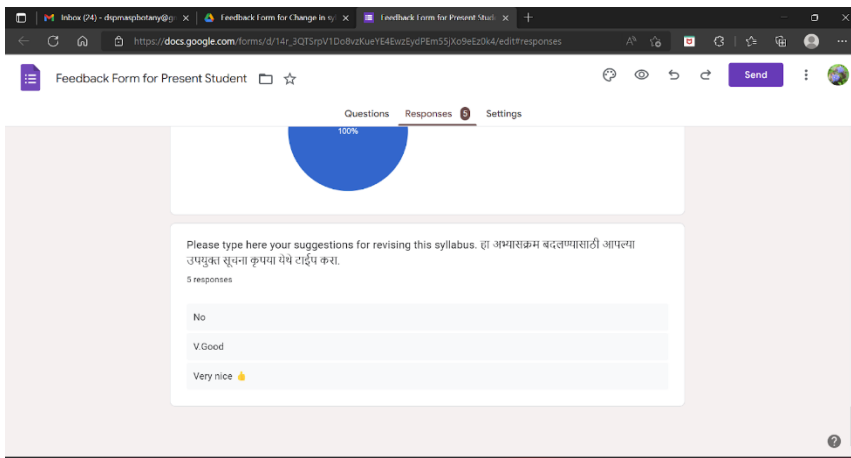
Inbox (24) - dspmasphotany@g
Feedback Form for Change in sy
Feedback Form for Present Stude

https://docs.google.com/forms/d/14r_3QTSrpV1Do8vzKueYE4EwzEydPEm55jXo9eEz0k4/edit#responses

Feedback Form for Present Student

Send

Questions
Responses 5
Settings

100%

Please type here your suggestions for revising this syllabus. हा अभ्यासक्रम बदलण्यासाठी आपल्या उपयुक्त सूचना कृपया येथे टाईप करा.

5 responses

No

V.Good

Very nice 👍

?